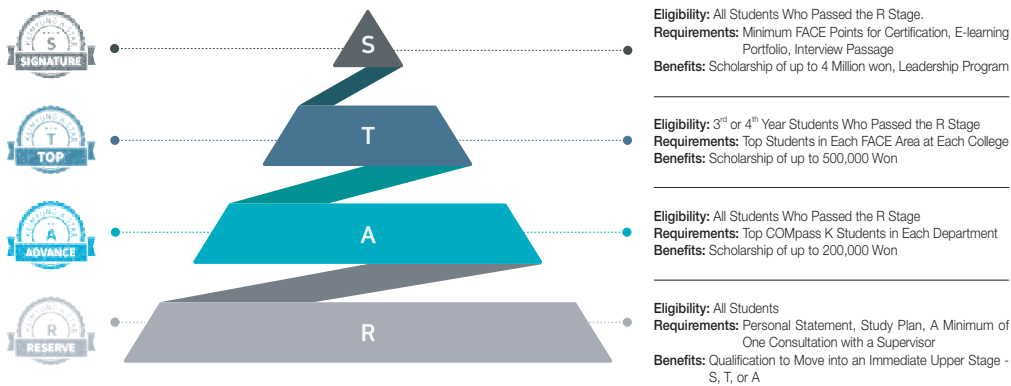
S
SIGNATURE

T
TOP

A
ADVANCE

R
RESERVE

S

T

A

R

**Eligibility:** All Students Who Passed the R Stage.
**Requirements:** Minimum FACE Points for Certification, E-learning Portfolio, Interview Passage
**Benefits:** Scholarship of up to 4 Million won, Leadership Program

**Eligibility:** $3^{rd}$ or $4^{th}$ Year Students Who Passed the R Stage
**Requirements:** Top Students in Each FACE Area at Each College
**Benefits:** Scholarship of up to 500,000 Won

**Eligibility:** All Students Who Passed the R Stage
**Requirements:** Top COMpass K Students in Each Department
**Benefits:** Scholarship of up to 200,000 Won

**Eligibility:** All Students
**Requirements:** Personal Statement, Study Plan, A Minimum of One Consultation with a Supervisor
**Benefits:** Qualification to Move into an Immediate Upper Stage - S, T, or A